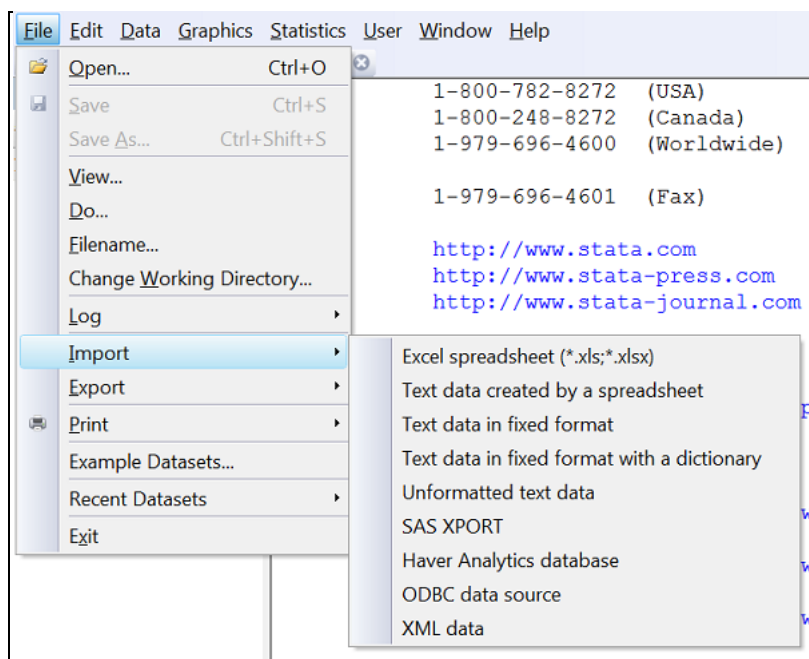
File Edit Data Graphics Statistics User Window Help

Open... Ctrl+O
Save Ctrl+S
Save As... Ctrl+Shift+S
View...
Do...
Filename...
Change Working Directory...
Log
Import
Export
Print
Example Datasets...
Recent Datasets
Exit

1-800-782-8272 (USA)
1-800-248-8272 (Canada)
1-979-696-4600 (Worldwide)

1-979-696-4601 (Fax)

http://www.stata.com
http://www.stata-press.com
http://www.stata-journal.com

Excel spreadsheet (*.xls;*.xlsx)
Text data created by a spreadsheet
Text data in fixed format
Text data in fixed format with a dictionary
Unformatted text data
SAS XPORT
Haver Analytics database
ODBC data source
XML data